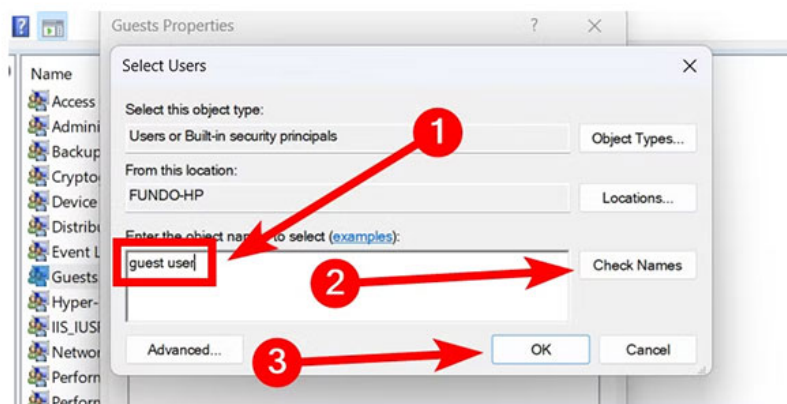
Guests Properties
?
X
Name
Access
Admini
Backup
Crypto
Device
Distribu
Event L
Guests
Hyper-
IIS_IUSI
Networ
Perforn
Perforn

Select Users
X
Select this object type:
Users or Built-in security principals
Object Types...
From this location:
FUNDO-HP
Locations...
Enter the object na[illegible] to select (examples):
guest user
Check Names
Advanced...
OK
Cancel
1
2
3